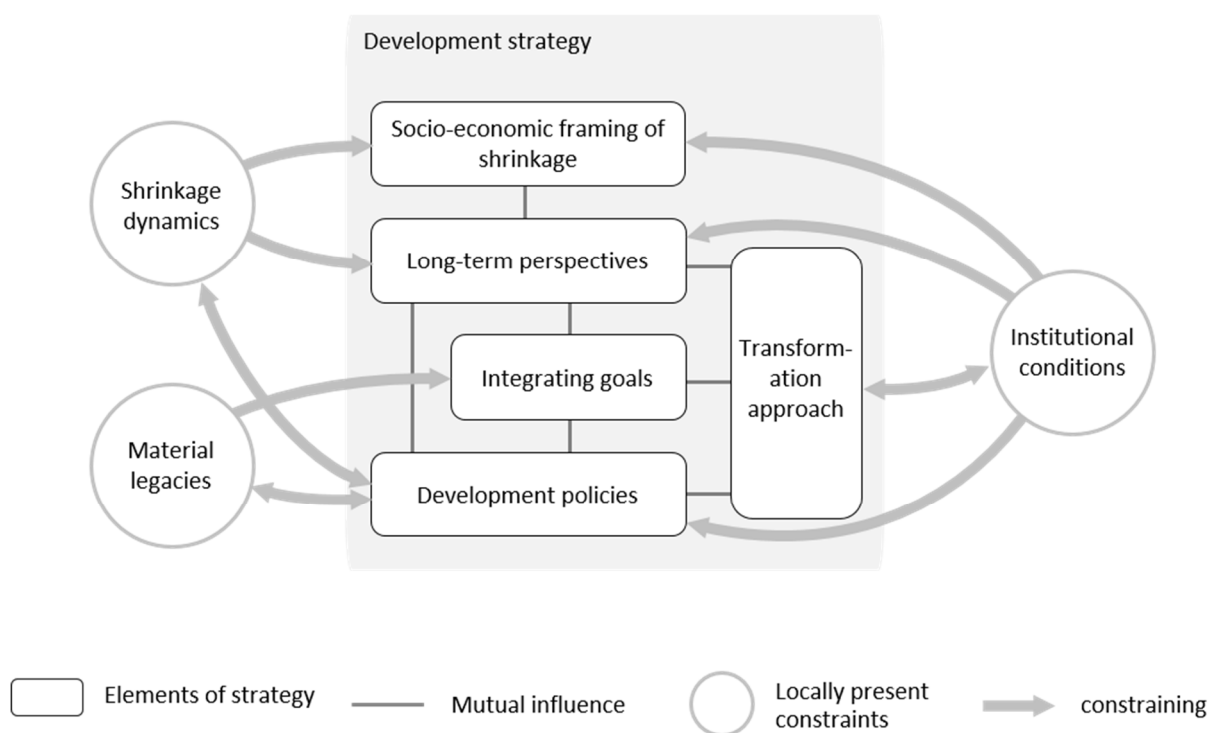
Development strategy

Socio-economic framing of shrinkage

Shrinkage dynamics

Long-term perspectives

Transformation approach

Institutional conditions

Integrating goals

Material legacies

Development policies

Elements of strategy

Mutual influence

Locally present constraints

constraining